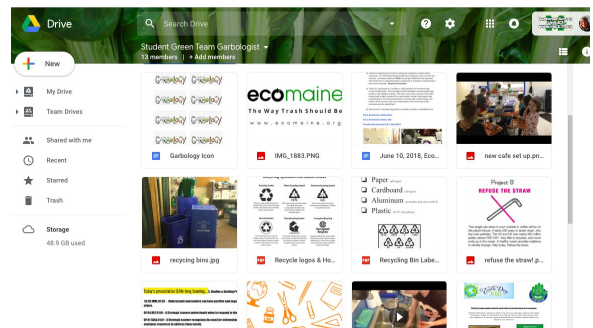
Drive

Search Drive

Student Green Team Garbologist

13 members • Add members

New

My Drive

Team Drives

Shared with me

Recent

Starred

Trash

Storage

48.9 GB used

Garbology Garbology
Garbology Garbology
Garbology Garbology

Garbology Icon

ecomaine
The Way Trash Should Be
www.ecomaine.org

IMG_1883.PNG

June 10, 2018, Eco...

new cafe set up.pn...

recycling bins.jpg

Recycle logos & Ho...

Paper
Cardboard
Aluminum
Plastic

Recycling Bin Labe...

Project
REFUSE THE STRAW

refuse the straw!.p...

Today's presentation